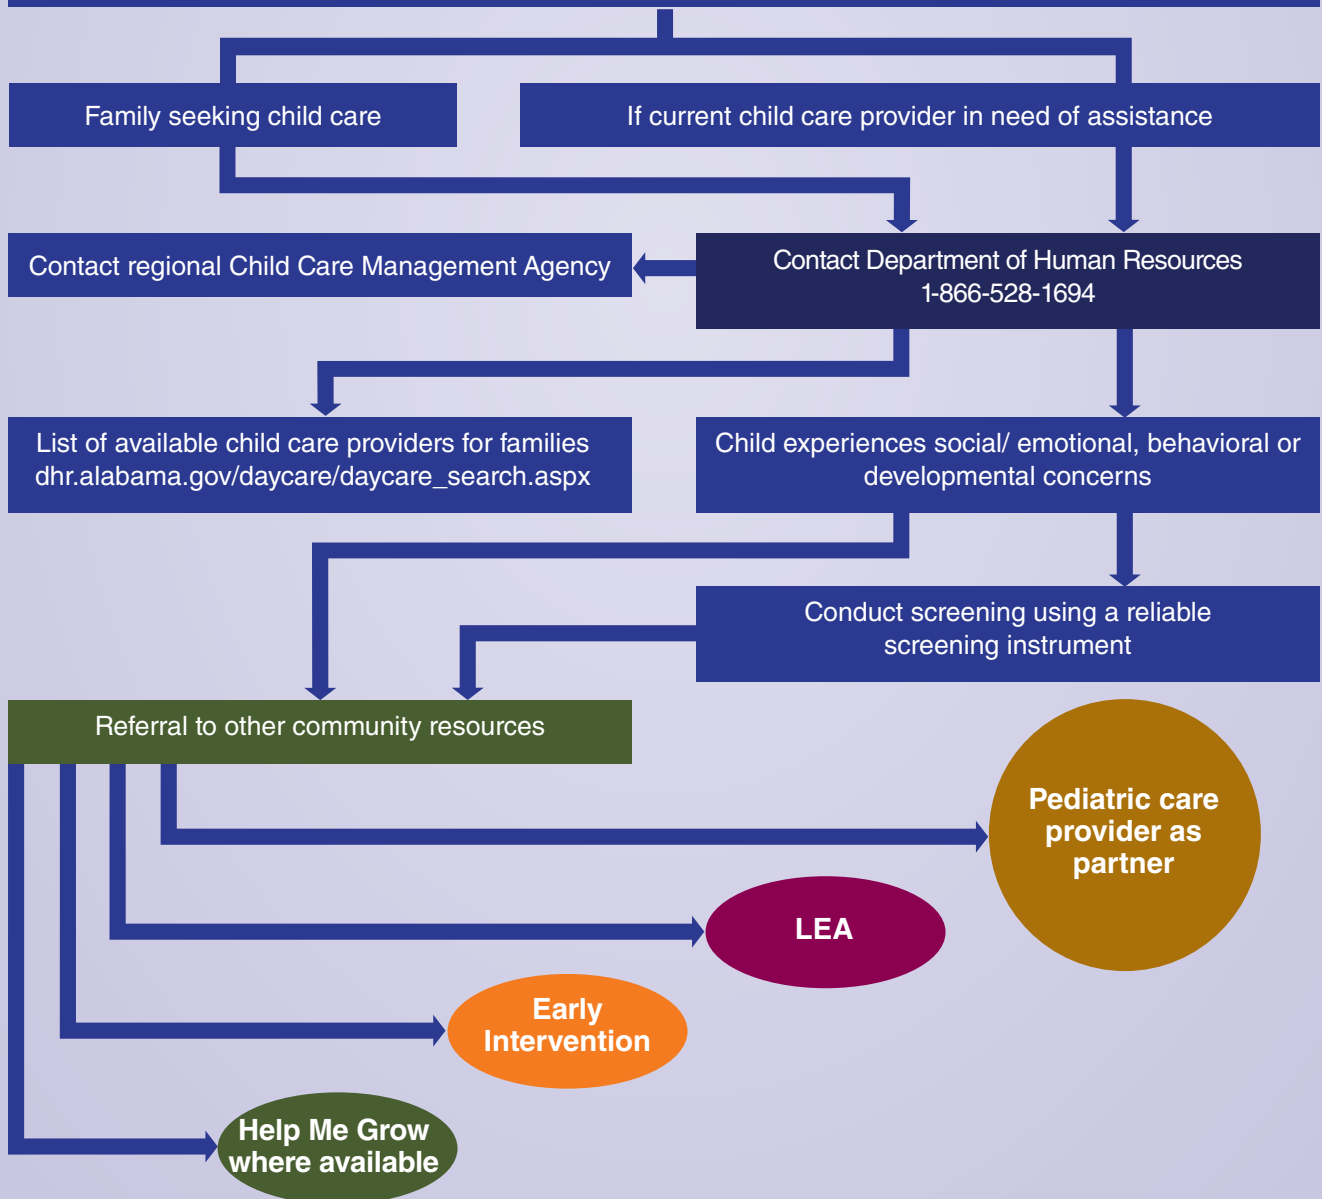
Family seeking child care

If current child care provider in need of assistance

Contact regional Child Care Management Agency

Contact Department of Human Resources
1-866-528-1694

List of available child care providers for families
dhr.alabama.gov/daycare/daycare_search.aspx

Child experiences social/ emotional, behavioral or developmental concerns

Conduct screening using a reliable screening instrument

Referral to other community resources

Pediatric care provider as partner

LEA

Early Intervention

Help Me Grow where available